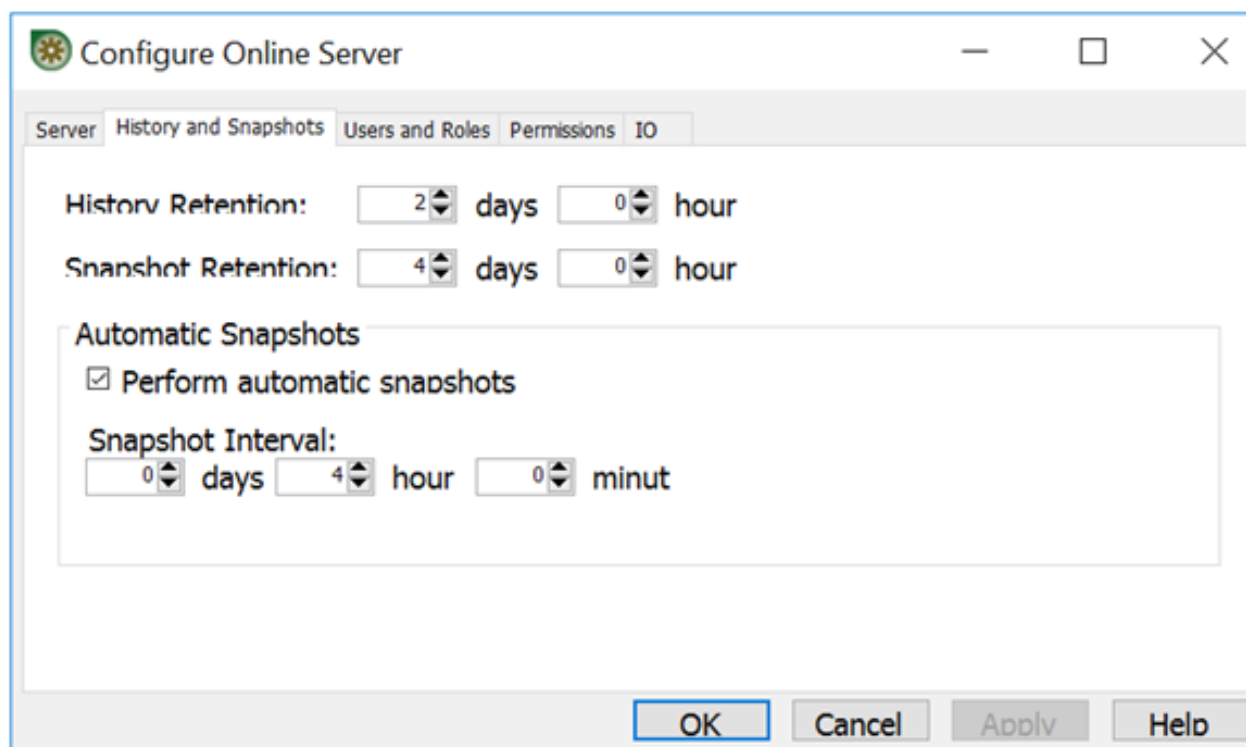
Configure Online Server

Server | History and Snapshots | Users and Roles | Permissions | IO

History Retention: 2 days 0 hour

Snapshot Retention: 4 days 0 hour

Automatic Snapshots

☑ Perform automatic snapshots

Snapshot Interval:
0 days 4 hour 0 minut

OK | Cancel | Apply | Help